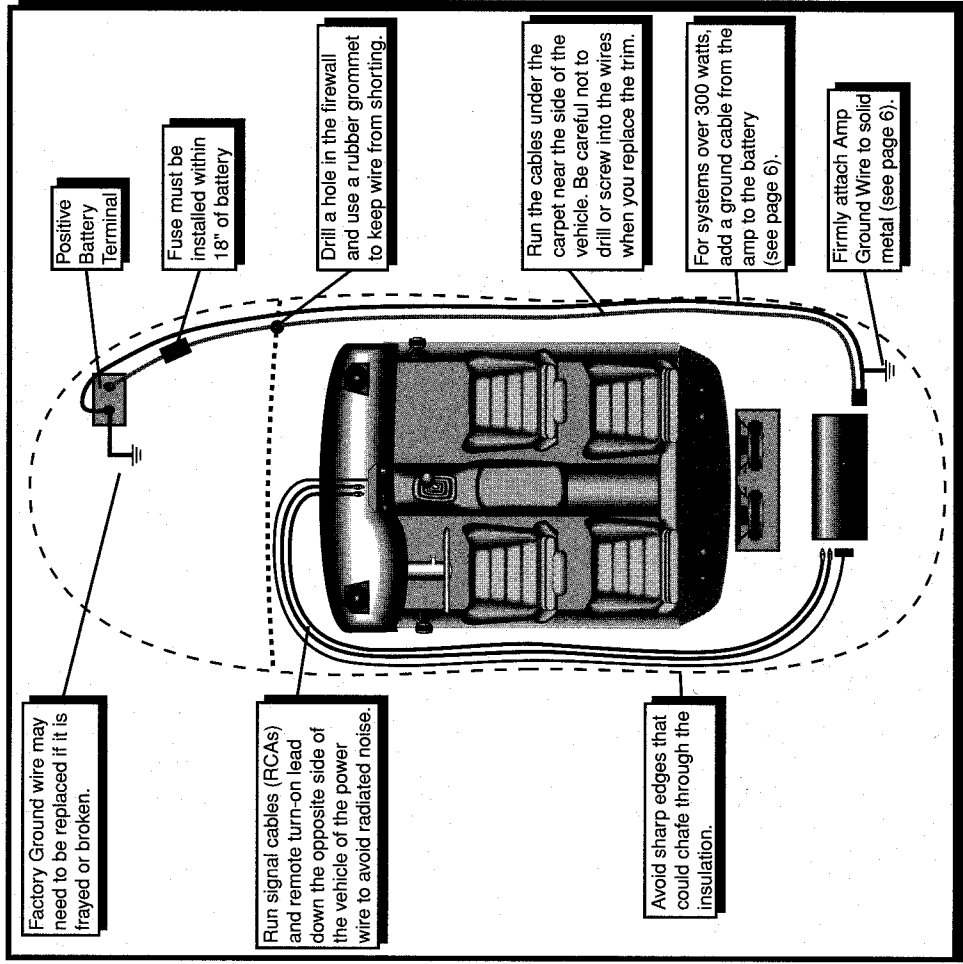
Positive Battery Terminal

Fuse must be installed within 18" of battery

Drill a hole in the firewall and use a rubber grommet to keep wire from shorting.

Run the cables under the carpet near the side of the vehicle. Be careful not to drill or screw into the wires when you replace the trim.

For systems over 300 watts, add a ground cable from the amp to the battery (see page 6).

Firmly attach Amp Ground Wire to solid metal (see page 6).

Factory Ground wire may need to be replaced if it is frayed or broken.

Run signal cables (RCAs) and remote turn-on lead down the opposite side of the vehicle of the power wire to avoid radiated noise.

Avoid sharp edges that could chafe through the insulation.